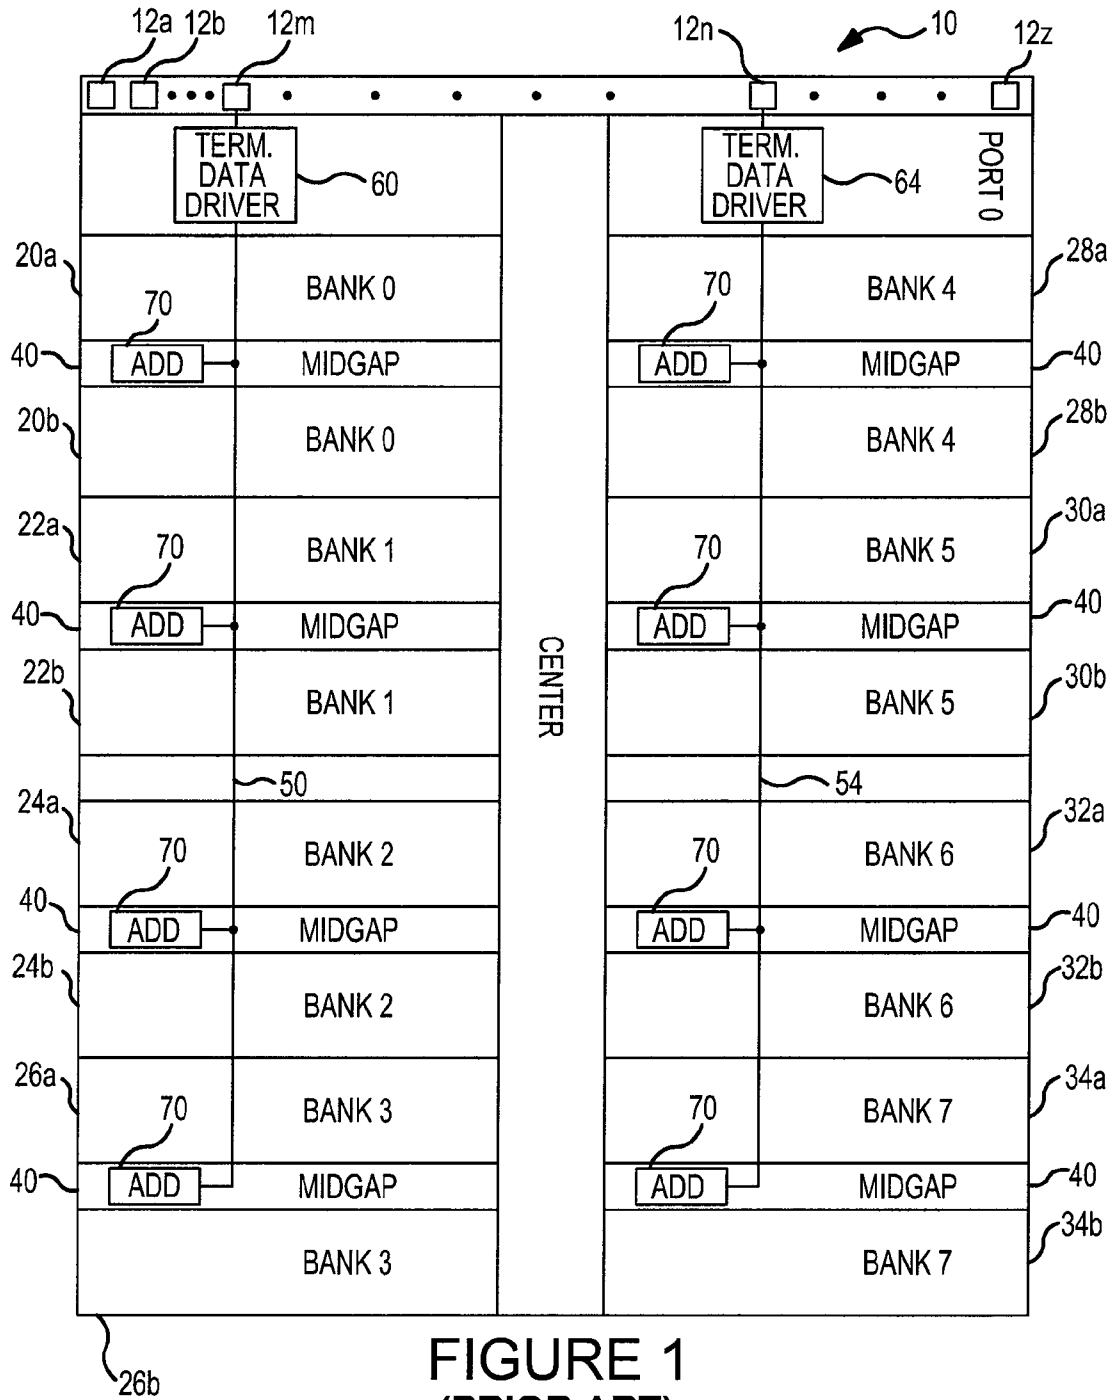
12a 12b 12m

12n 10 12z

TERM. DATA DRIVER 60

TERM. DATA DRIVER 64

PORT 0

20a BANK 0

70 ADD MIDGAP 40

20b BANK 0

22a 70 BANK 1

40 ADD MIDGAP

22b BANK 1

50

24a 70 BANK 2

40 ADD MIDGAP

24b BANK 2

26a 70 BANK 3

40 ADD MIDGAP

BANK 3

26b

CENTER

28a BANK 4

70 ADD MIDGAP 40

28b BANK 4

30a 70 BANK 5

ADD MIDGAP 40

30b BANK 5

54

32a 70 BANK 6

ADD MIDGAP 40

32b BANK 6

34a 70 BANK 7

ADD MIDGAP 40

34b BANK 7

FIGURE 1
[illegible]